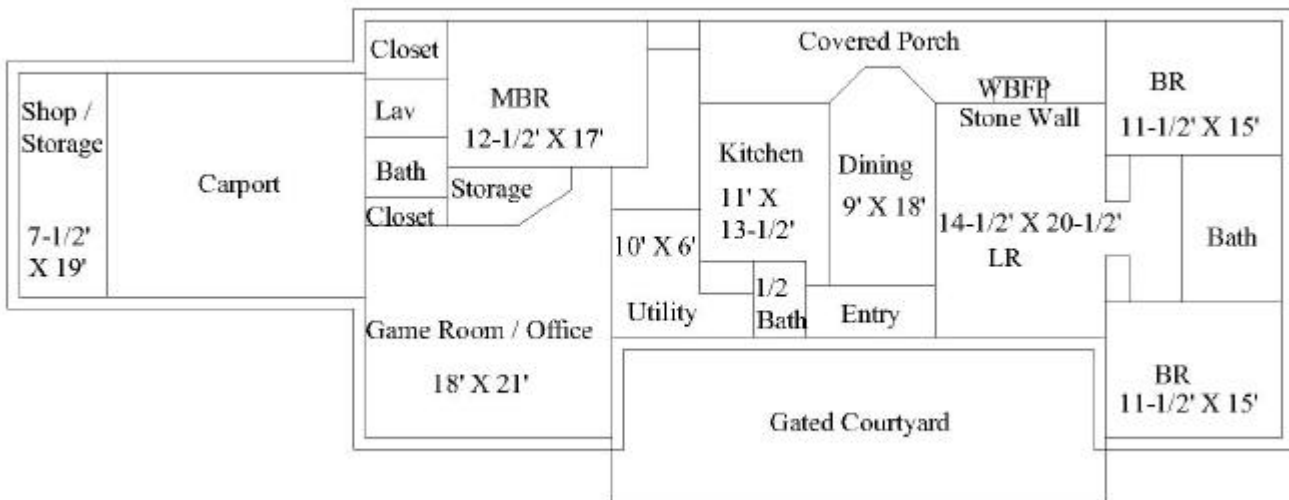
Closet
Covered Porch
Shop / Storage
7-1/2' X 19'
Carport
Lav
MBR
12-1/2' X 17'
Bath
Storage
Closet
Kitchen
11' X 13-1/2'
Dining
9' X 18'
WBFP
Stone Wall
14-1/2' X 20-1/2'
LR
BR
11-1/2' X 15'
Bath
10' X 6'
Utility
1/2 Bath
Entry
Game Room / Office
18' X 21'
Gated Courtyard
BR
11-1/2' X 15'